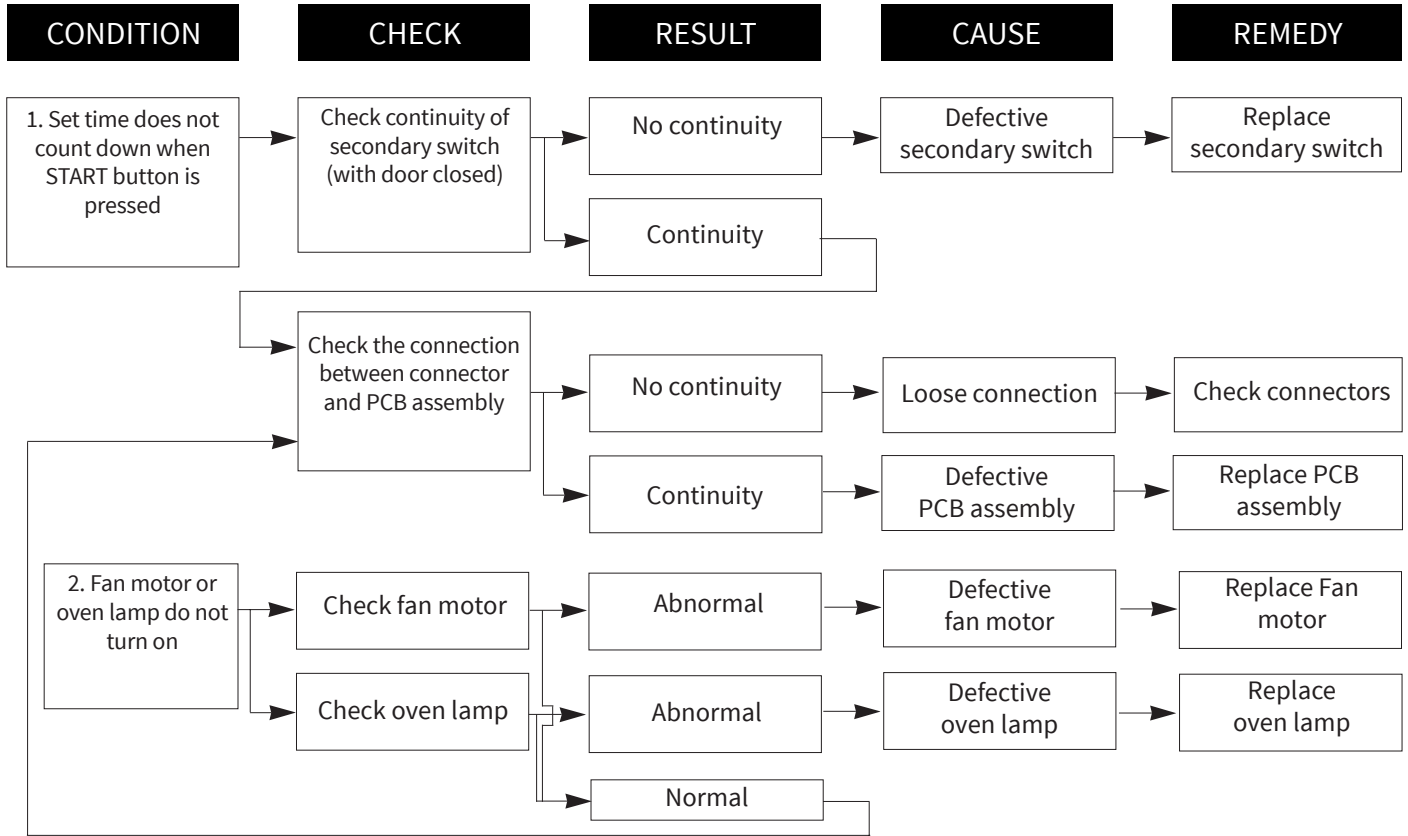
CONDITION

CHECK

RESULT

CAUSE

REMEDY

1. Set time does not count down when START button is pressed

Check continuity of secondary switch (with door closed)

No continuity

Defective secondary switch

Replace secondary switch

Continuity

Check the connection between connector and PCB assembly

No continuity

Loose connection

Check connectors

Continuity

Defective PCB assembly

Replace PCB assembly

2. Fan motor or oven lamp do not turn on

Check fan motor

Abnormal

Defective fan motor

Replace Fan motor

Check oven lamp

Abnormal

Defective oven lamp

Replace oven lamp

Normal